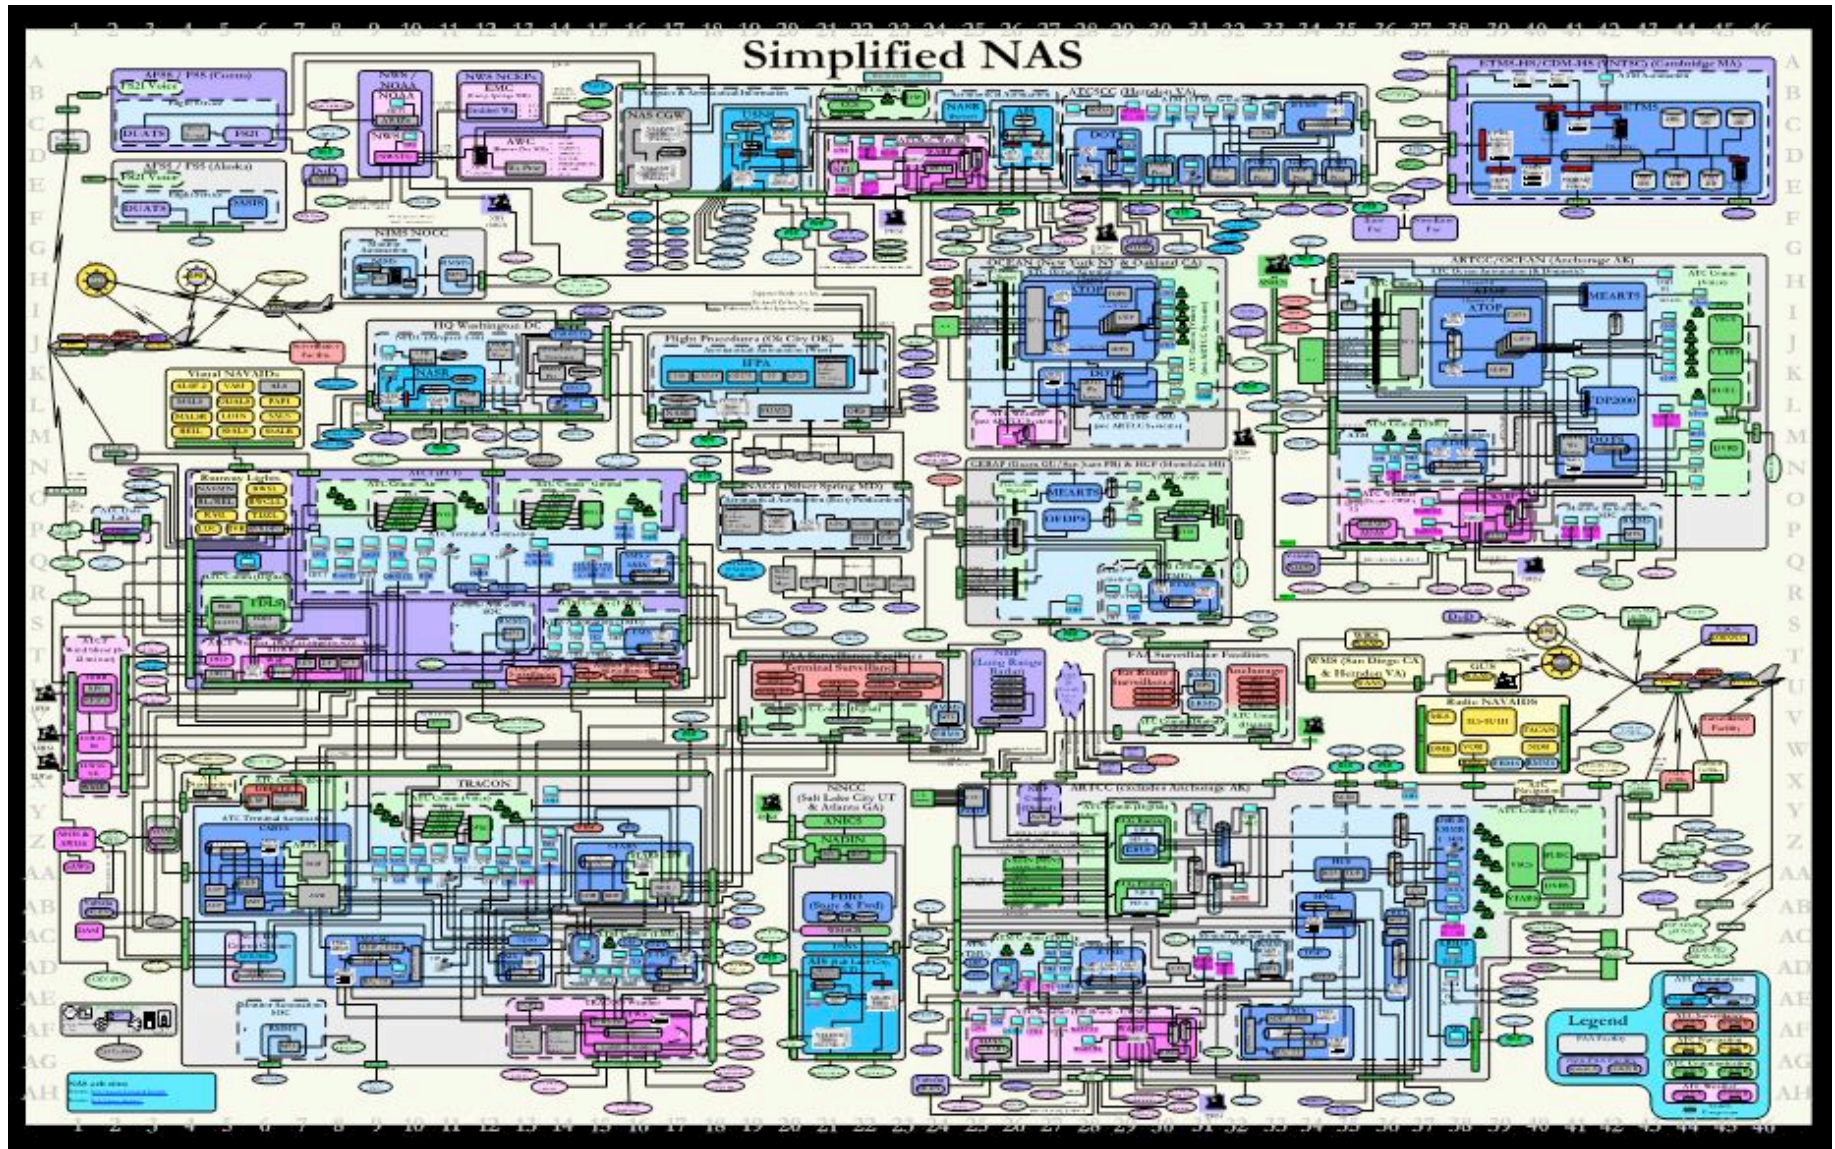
Simplified NAS

1 2 3 4 5 6 7 8 9 10 11 12 13 14 15 16 17 18 19 20 21 22 23 24 25 26 27 28 29 30 31 32 33 34 35 36 37 38 39 40 41 42 43 44 45 46

A B C D E F G H I J K L M N O P Q R S T U V W X Y Z AA AB AC AD AE AF AG AH

AFSS / FSS (Conus)
FS21 Voice
DUATS
FS21

AFSS / FSS (Alaska)
FS21 Voice
DUATS
NAWS / NOAA
NWS NCEPs
EMC
AWC
NAS CGW
ATCSCC (Herndon VA)
ETMS-HS/CDM-HS (VNTSC) (Cambridge MA)
ETMS
NIMS NOCC
OCEAN (New York NY & Oakland CA)
ATOP
ARTCC/OCEAN (Anchorage AK)
ATOP
MEARTS
HQ Washington DC
NASR
Flight Procedures (Ok City OK)
IFPA
Visual NAVAIDs
Runway Lights
ATCT
FDIO
CERAP (Guam GU/San Juan PR) & HCF (Honolulu HI)
MEARTS
OFDPS
FAA Surveillance Facilities
Terminal Surveillance
NDP Long Range Radar
FAA Surveillance Facilities
En Route Surveillance
Anchorage
WMS (San Diego CA & Herndon VA)
WAAS
GUS
Radio NAVAIDS
TACAN
DME
VOR
NDB
TRACON
NNCC (Salt Lake City UT & Atlanta GA)
ANICS
NADIN
FDP
ARTCC (excludes Anchorage AK)
CDP2000
DOTS
Legend
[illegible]